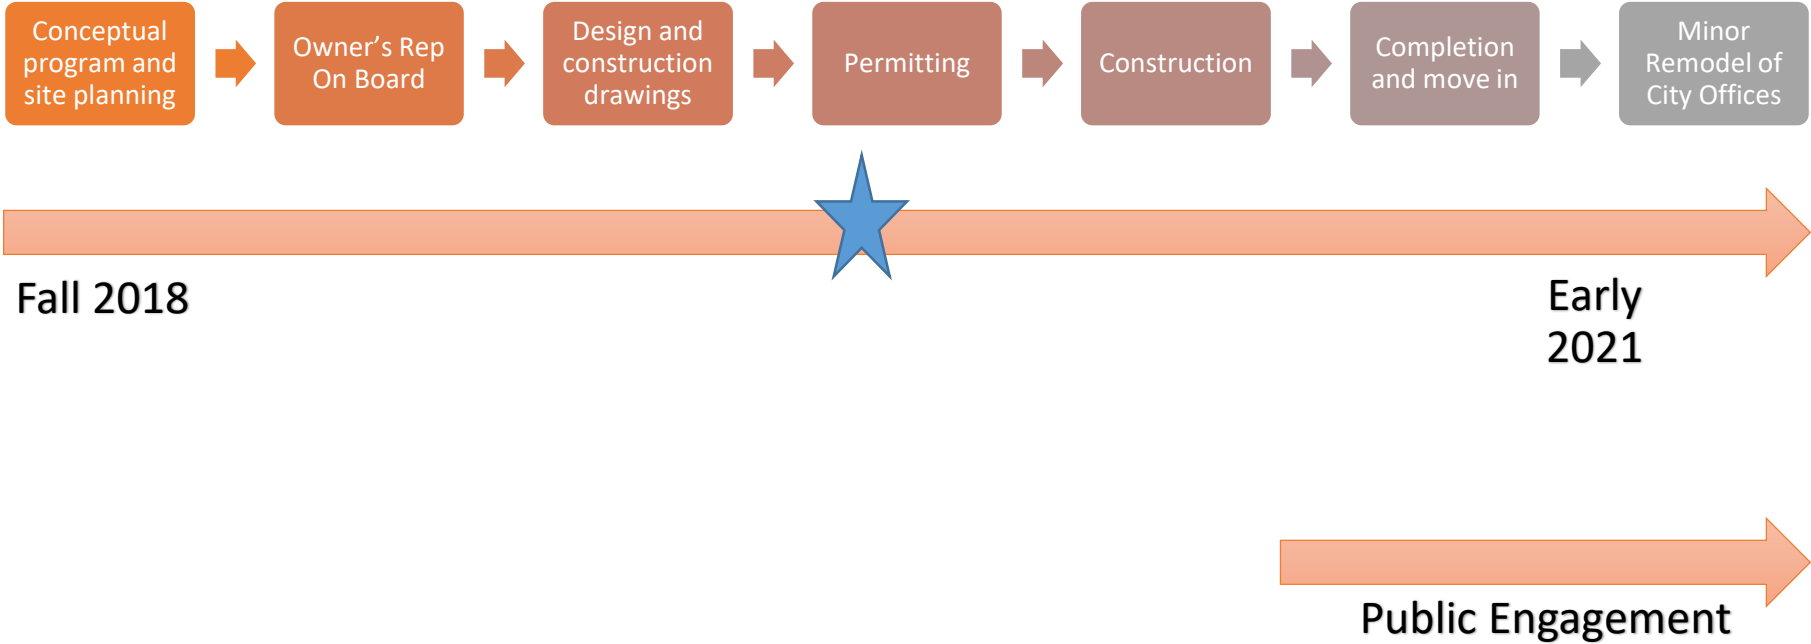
Conceptual program and site planning

Owner's Rep On Board

Design and construction drawings

Permitting

Construction

Completion and move in

Minor Remodel of City Offices

Fall 2018

Early 2021

Public Engagement